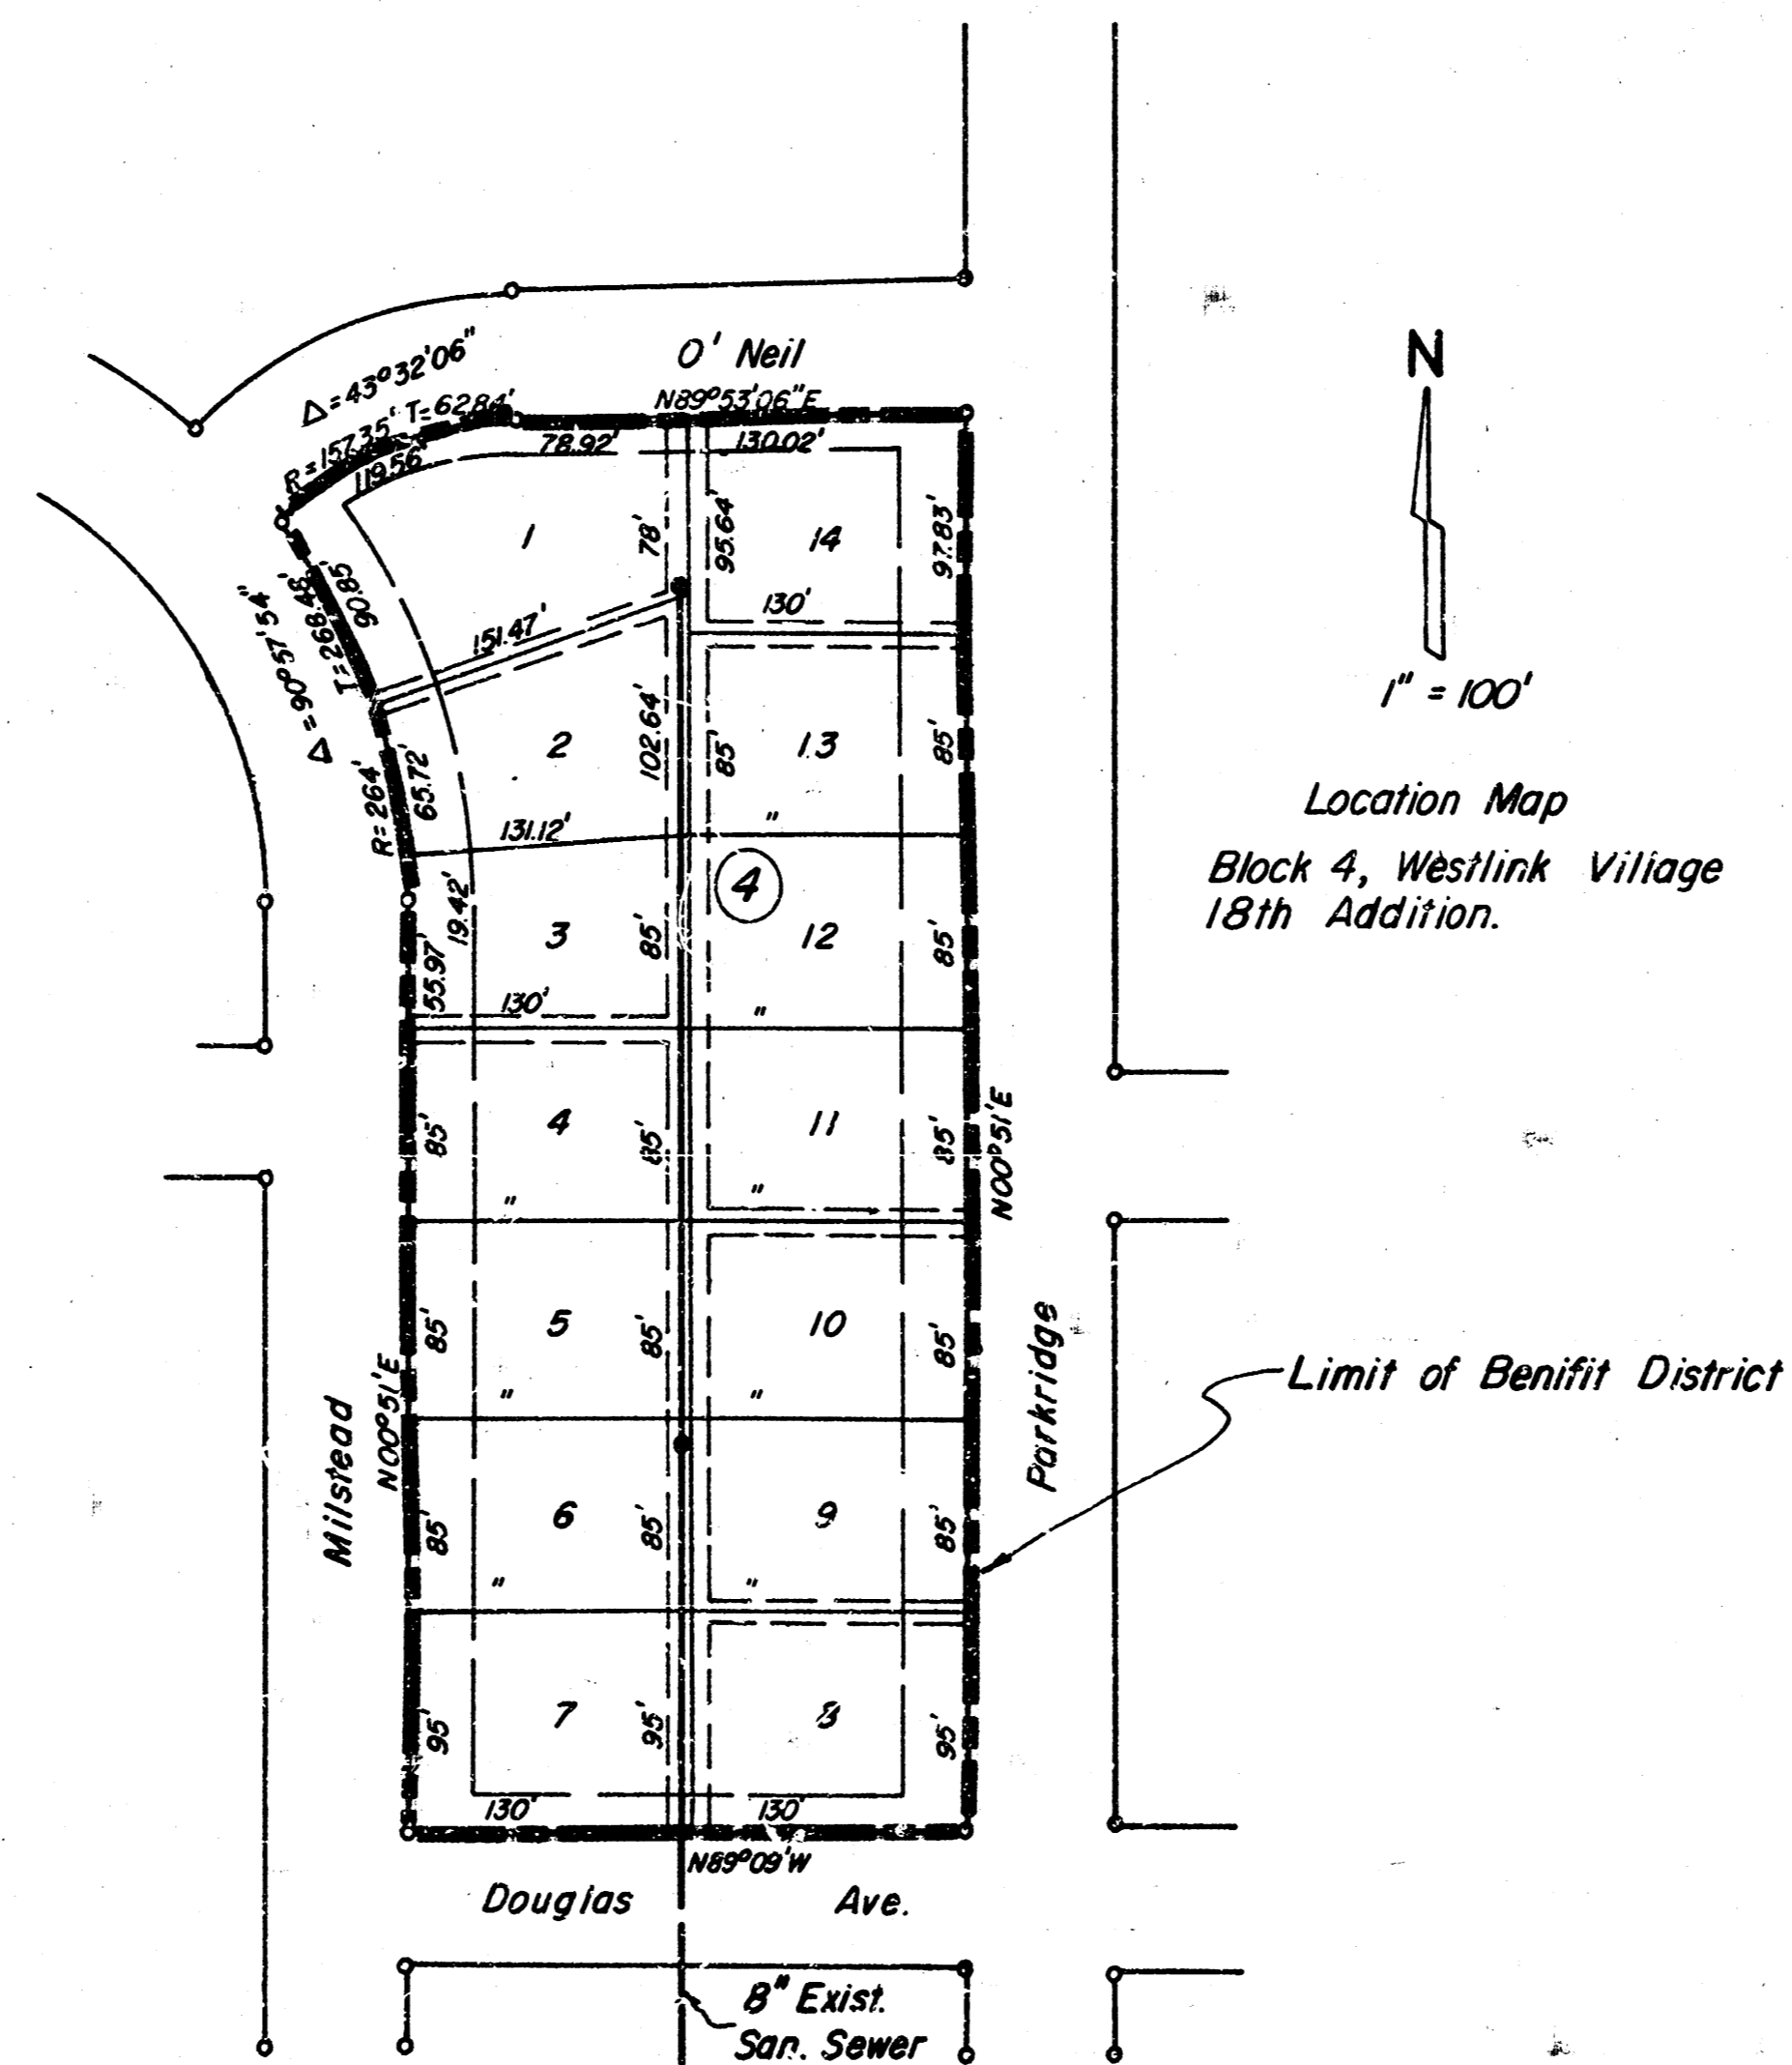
O' Neil

N

$\Delta = 43°32'06"$
R=157.35' T=62.84'
119.56'
78.92'
N89°53'06"E
130.02'

1
78'
95.64'
14
97.83'
130'

$\Delta = 90°57'54"$
T=268.48'
90.85
151.47'

R=264'
65.72'
2
102.64'
85'
13
85'
"
131.12'

1" = 100'

Location Map

Block 4, Westlink Viliage 18th Addition.

4

19.42'
55.97'
3
85'
12
85'
130'
"

4
85'
85'
11
85'
"
"
N00°51'E

5
85'
85'
10
85'
"
"

Milstead
N00°51'E

Parkridge

Limit of Benifit District

6
85'
85'
9
85'
"
"

7
95'
95'
8
95'
130'
130'
N89°09'W

Douglas
Ave.

8" Exist.
San. Sewer